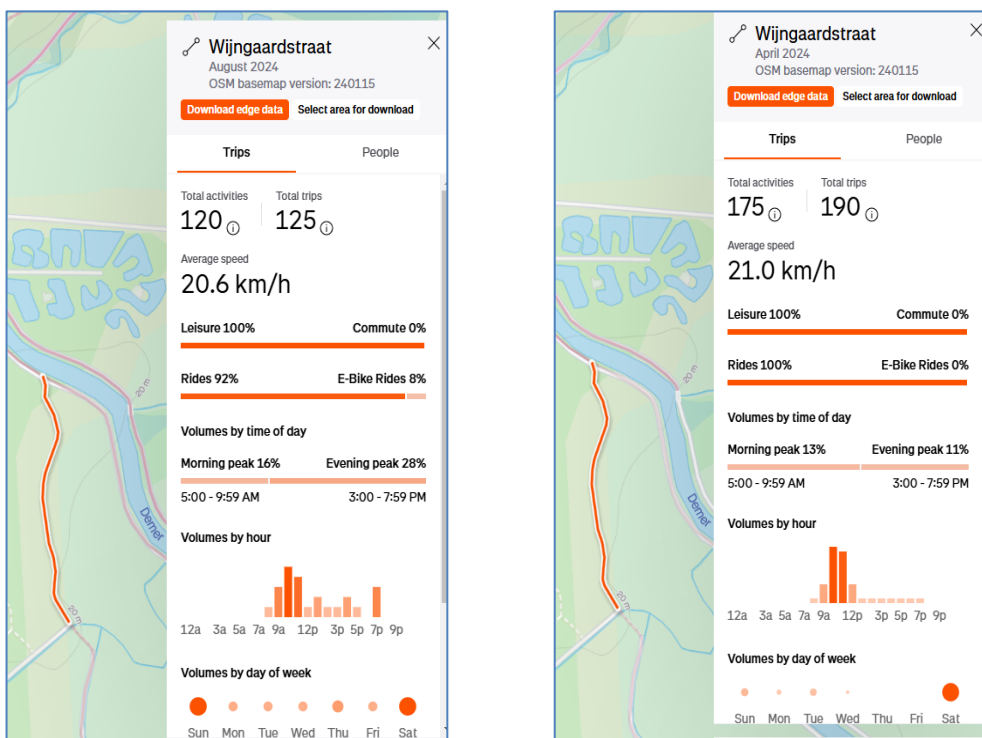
Wijngaardstraat
August 2024
OSM basemap version: 240115

Download edge data
Select area for download

Trips
People

Total activities
120
Total trips
125

Average speed
20.6 km/h

Leisure 100%
Commute 0%

Rides 92%
E-Bike Rides 8%

Volumes by time of day

Morning peak 16%
Evening peak 28%
5:00 - 9:59 AM
3:00 - 7:59 PM

Volumes by hour

12a 3a 5a 7a 9a 12p 3p 5p 7p 9p

Volumes by day of week

Sun Mon Tue Wed Thu Fri Sat

20 m
Demer
20 m
20 m

Wijngaardstraat
April 2024
OSM basemap version: 240115

Download edge data
Select area for download

Trips
People

Total activities
175
Total trips
190

Average speed
21.0 km/h

Leisure 100%
Commute 0%

Rides 100%
E-Bike Rides 0%

Volumes by time of day

Morning peak 13%
Evening peak 11%
5:00 - 9:59 AM
3:00 - 7:59 PM

Volumes by hour

12a 3a 5a 7a 9a 12p 3p 5p 7p 9p

Volumes by day of week

Sun Mon Tue Wed Thu Fri Sat

20 m
Demer
20 m